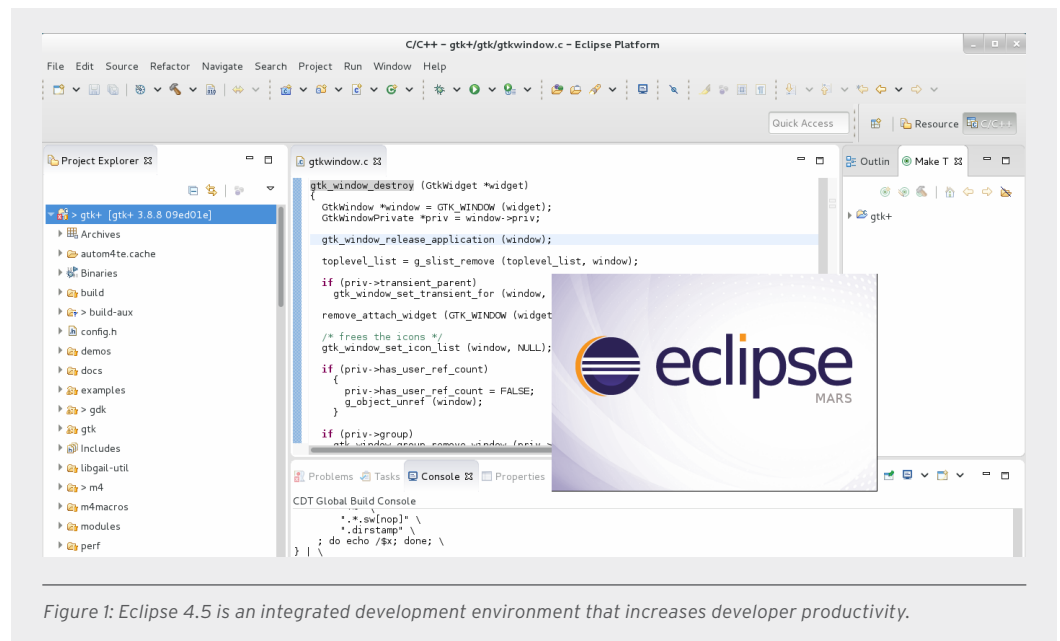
C/C++ - gtk+/gtk/gtkwindow.c - Eclipse Platform

File Edit Source Refactor Navigate Search Project Run Window Help

Quick Access

Resource C/C++

Project Explorer

> gtk+ [gtk+ 3.8.8 09ed01e]
Archives
autom4te.cache
Binaries
build
> build-aux
config.h
demos
docs
examples
> gdk
gtk
Includes
libgail-util
> m4
m4macros
modules
perf

gtkwindow.c

gtk_window_destroy (GtkWidget *widget)
{
  GtkWindow *window = GTK_WINDOW (widget);
  GtkWindowPrivate *priv = window->priv;

  gtk_window_release_application (window);

  toplevel_list = g_slist_remove (toplevel_list, window);

  if (priv->transient_parent)
    gtk_window_set_transient_for (window,

  remove_attach_widget (GTK_WINDOW (widget

  /* frees the icons */
  gtk_window_set_icon_list (window, NULL);

  if (priv->has_user_ref_count)
    {
      priv->has_user_ref_count = FALSE;
      g_object_unref (window);
    }

  if (priv->group)
    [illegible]

eclipse
MARS

Outlin Make T

gtk+

Problems Tasks Console Properties

CDT Global Build Console

        *.*.sw[nop]" \
        *.dirstamp" \
    ; do echo /$x; done; \
} | \

Figure 1: Eclipse 4.5 is an integrated development environment that increases developer productivity.